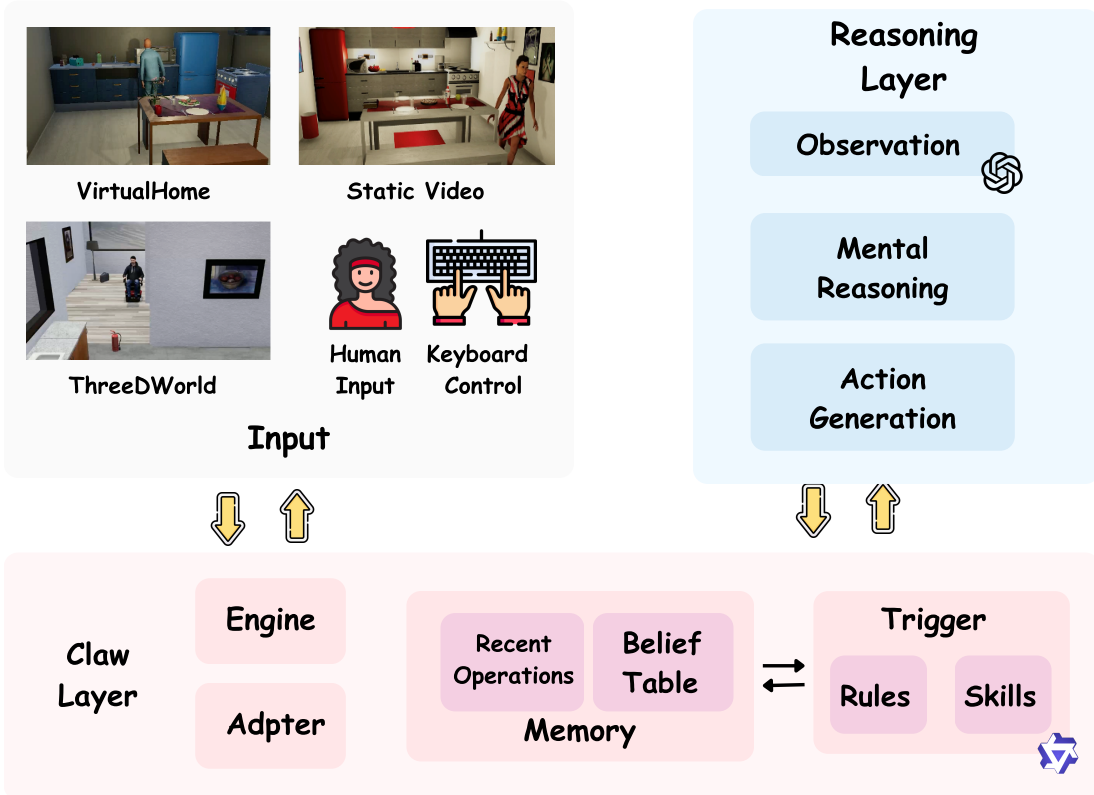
VirtualHome

Static Video

ThreeDWorld

Human Input

Keyboard Control

Input

Reasoning Layer

Observation

Mental Reasoning

Action Generation

Claw Layer

Engine

Adpter

Recent Operations

Belief Table

Memory

Trigger

Rules

Skills